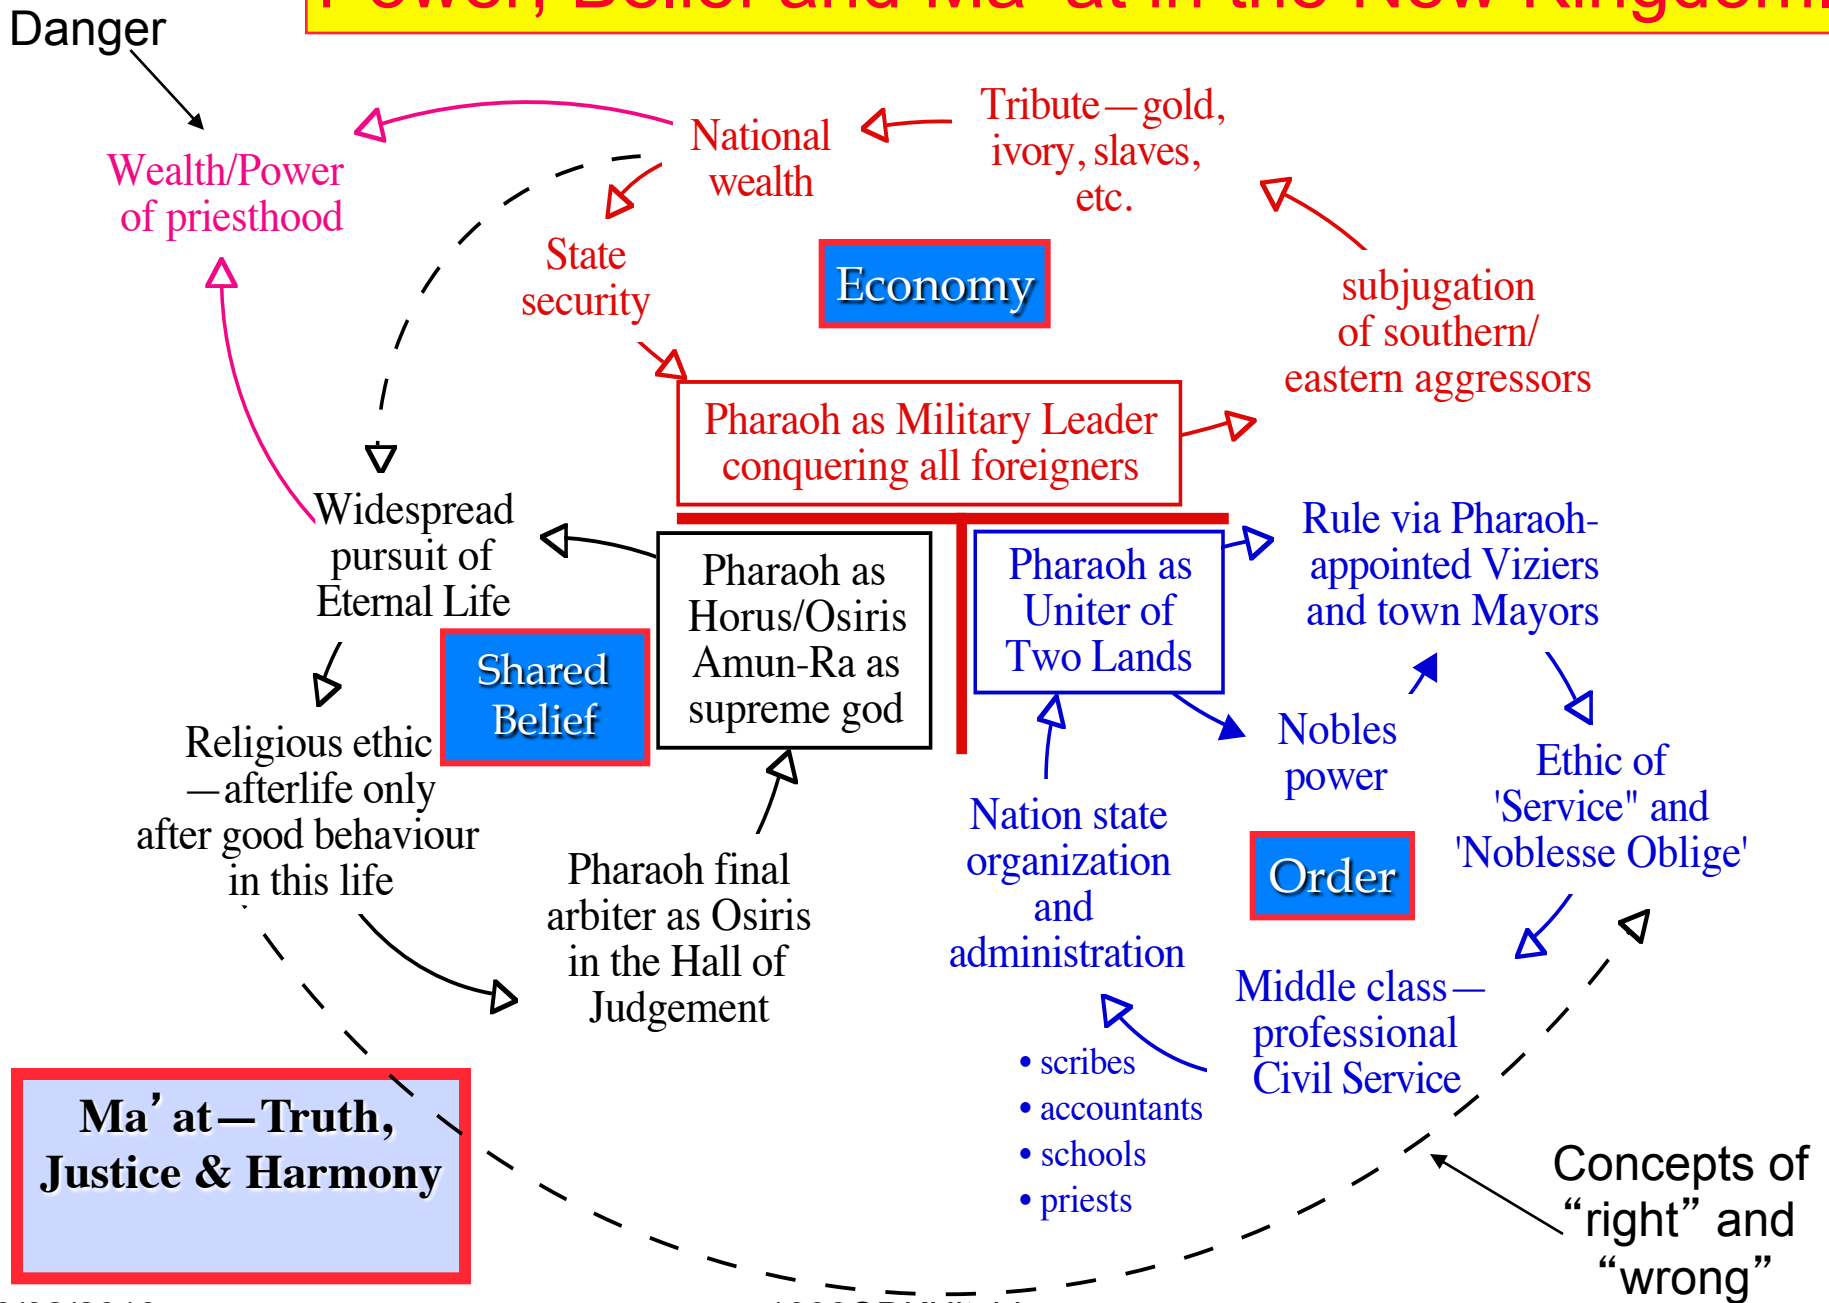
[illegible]

Danger

Wealth/Power of priesthood

National wealth

Tribute—gold, ivory, slaves, etc.

State security

Economy

subjugation of southern/ eastern aggressors

Pharaoh as Military Leader conquering all foreigners

Widespread pursuit of Eternal Life

Pharaoh as Horus/Osiris Amun-Ra as supreme god

Pharaoh as Uniter of Two Lands

Rule via Pharaoh-appointed Viziers and town Mayors

Shared Belief

Religious ethic —afterlife only after good behaviour in this life

Nobles power

Ethic of 'Service" and 'Noblesse Oblige'

Nation state organization and administration

Order

Pharaoh final arbiter as Osiris in the Hall of Judgement

Middle class—professional Civil Service

• scribes
• accountants
• schools
• priests

Ma’at—Truth, Justice & Harmony

Concepts of “right” and “wrong”

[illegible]